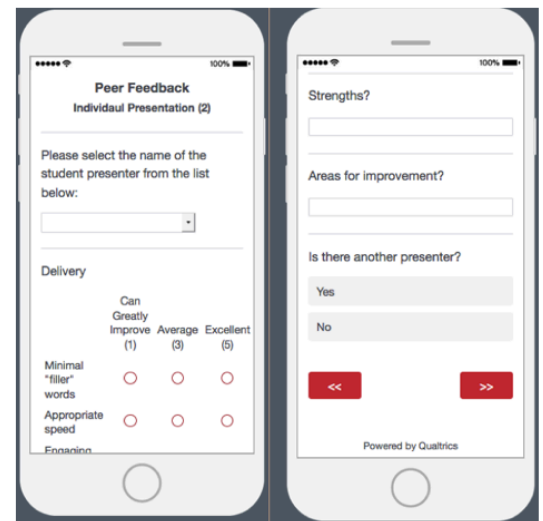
100%

Peer Feedback
Individaul Presentation (2)

Please select the name of the student presenter from the list below:

Delivery

| | Can Greatly Improve (1) | Average (3) | Excellent (5) |
|---|---|---|---|
| Minimal "filler" words | ○ | ○ | ○ |
| Appropriate speed | ○ | ○ | ○ |

Engaging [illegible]

100%

Strengths?

Areas for improvement?

Is there another presenter?

Yes

No

<<

>>

Powered by Qualtrics